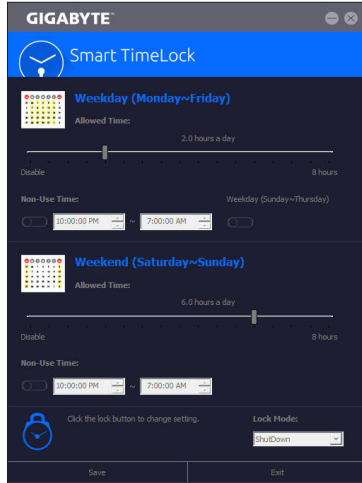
GIGABYTE

Smart TimeLock

Weekday (Monday~Friday)

Allowed Time:

2.0 hours a day

Disable

8 hours

Non-Use Time:

Weekday (Sunday~Thursday)

10:00:00 PM ~ 7:00:00 AM

Weekend (Saturday~Sunday)

Allowed Time:

6.0 hours a day

Disable

8 hours

Non-Use Time:

10:00:00 PM ~ 7:00:00 AM

Click the lock button to change setting.

Lock Mode:

ShutDown

Save

Exit